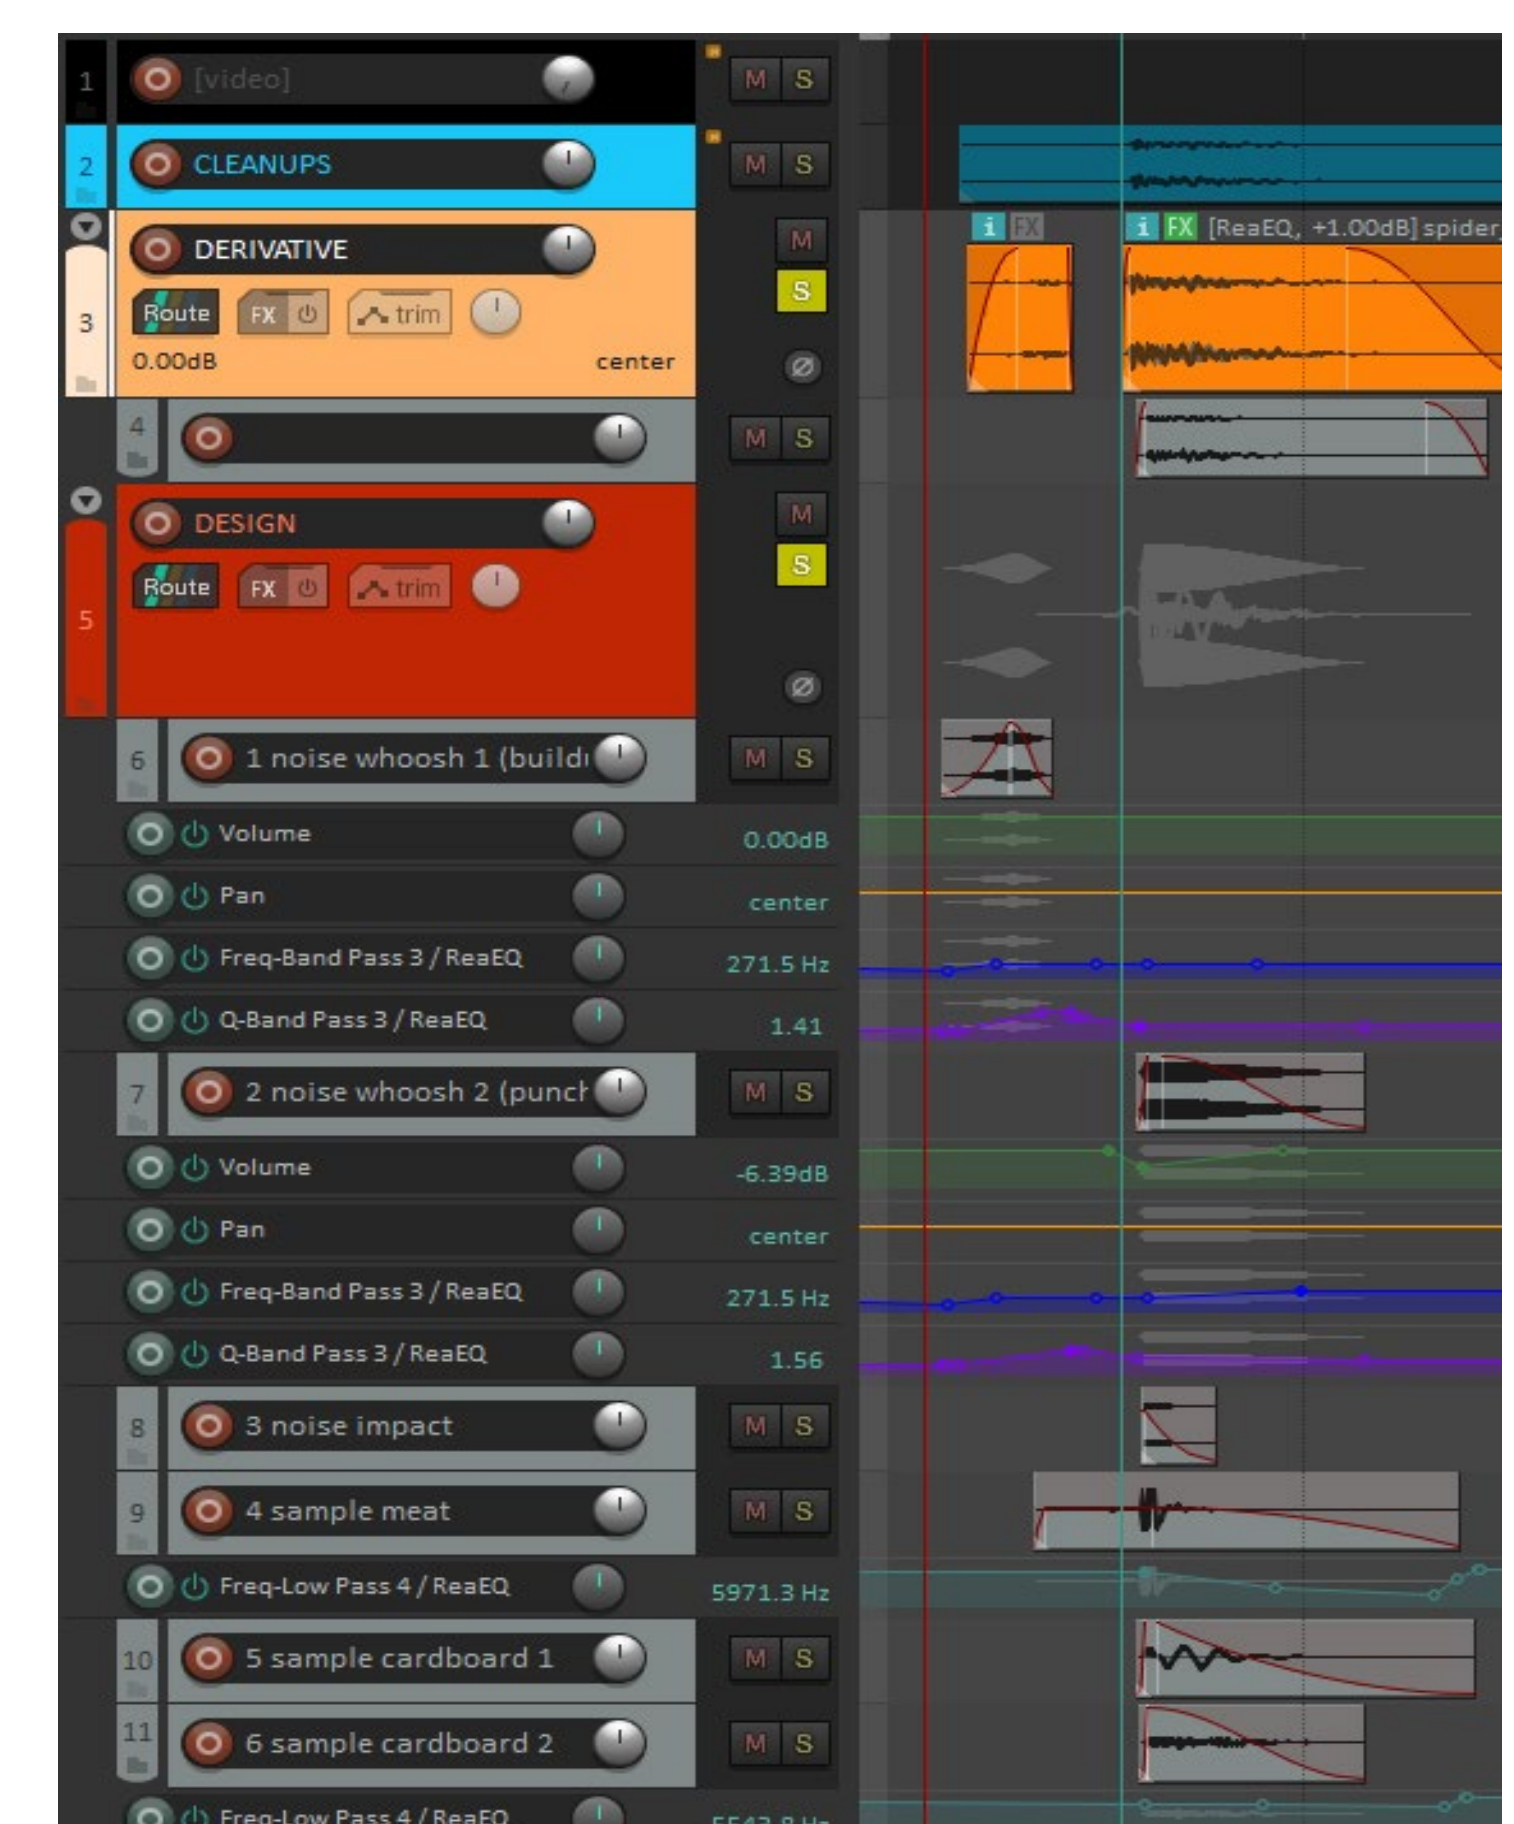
1 [video] M S
2 CLEANUPS M S
3 DERIVATIVE M S
Route FX trim
0.00dB center
4 M S
5 DESIGN M S
Route FX trim
6 1 noise whoosh 1 (build M S
Volume 0.00dB
Pan center
Freq-Band Pass 3 / ReaEQ 271.5 Hz
Q-Band Pass 3 / ReaEQ 1.41
7 2 noise whoosh 2 (punch M S
Volume -6.39dB
Pan center
Freq-Band Pass 3 / ReaEQ 271.5 Hz
Q-Band Pass 3 / ReaEQ 1.56
8 3 noise impact M S
9 4 sample meat M S
Freq-Low Pass 4 / ReaEQ 5971.3 Hz
10 5 sample cardboard 1 M S
11 6 sample cardboard 2 M S
Freq-Low Pass 4 / ReaEQ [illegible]
i FX
i FX [ReaEQ, +1.00dB] spider